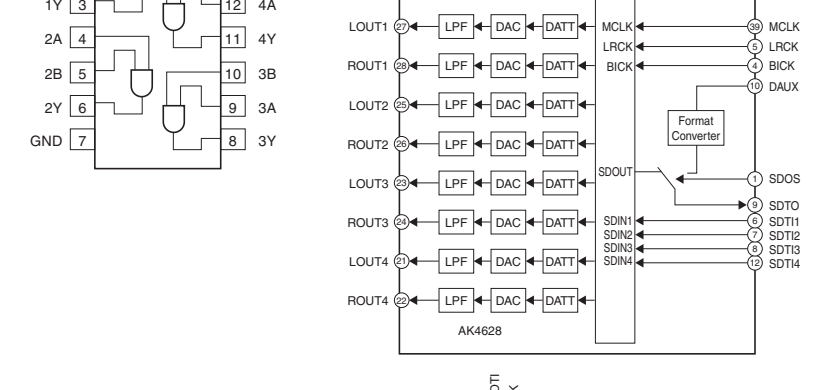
1Y 3
12 4A
2A 4
11 4Y
2B 5
10 3B
2Y 6
9 3A
GND 7
8 3Y

LOUT1 27 LPF DAC DATT
MCLK
39 MCLK
LRCK
5 LRCK
ROUT1 28 LPF DAC DATT
BICK
4 BICK
10 DAUX
LOUT2 25 LPF DAC DATT
Format Converter
ROUT2 26 LPF DAC DATT
SDOUT
LOUT3 23 LPF DAC DATT
1 SDOS
9 SDTO
ROUT3 24 LPF DAC DATT
SDIN1
6 SDTI1
SDIN2
7 SDTI2
SDIN3
8 SDTI3
LOUT4 21 LPF DAC DATT
SDIN4
12 SDTI4
ROUT4 22 LPF DAC DATT
AK4628

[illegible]